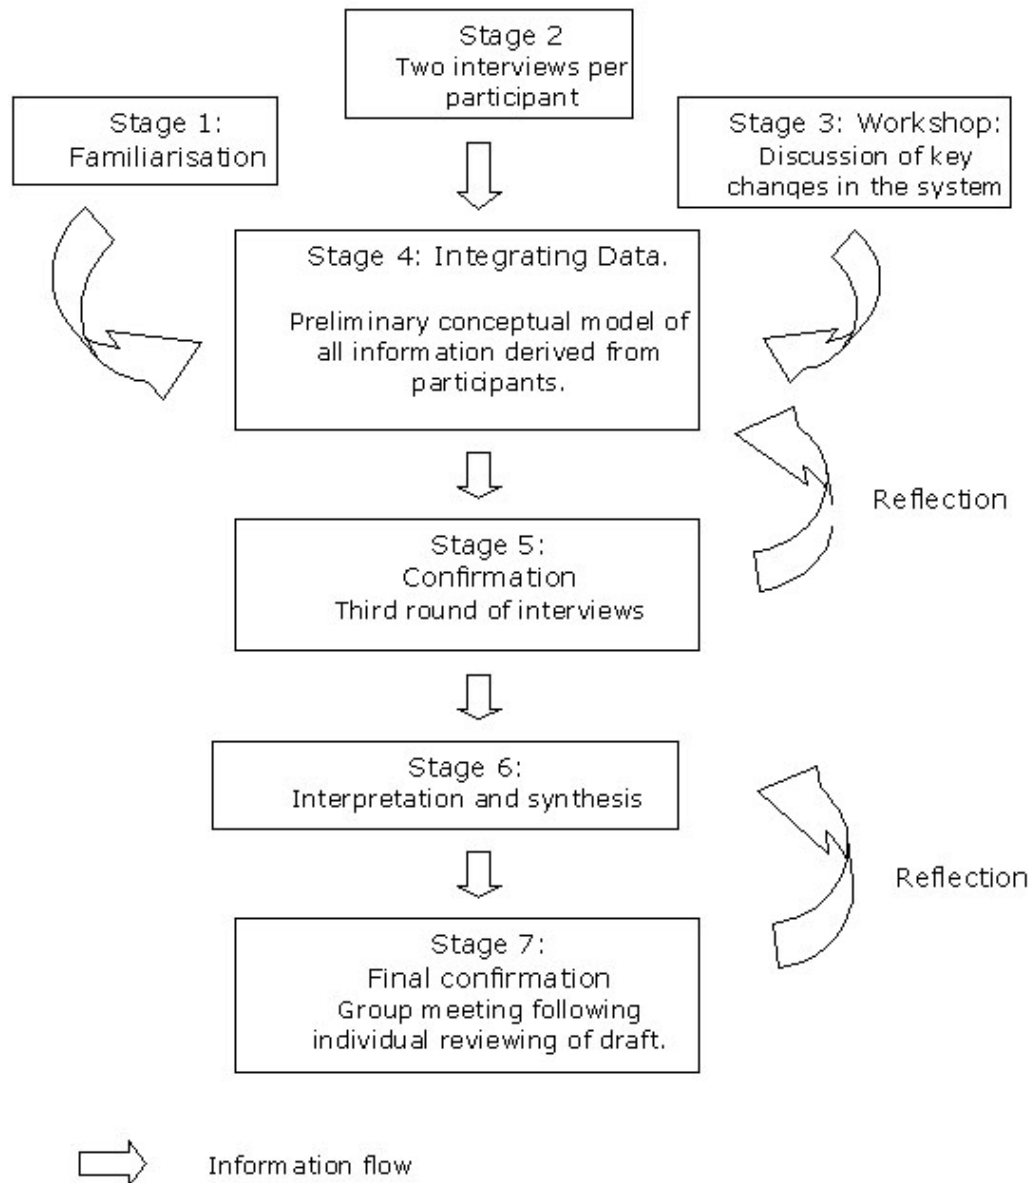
Stage 2
Two interviews per participant

Stage 1:
Familiarisation

Stage 3: Workshop:
Discussion of key changes in the system

Stage 4: Integrating Data.

Preliminary conceptual model of all information derived from participants.

Reflection

Stage 5:
Confirmation
Third round of interviews

Stage 6:
Interpretation and synthesis

Reflection

Stage 7:
Final confirmation
Group meeting following individual reviewing of draft.

Information flow